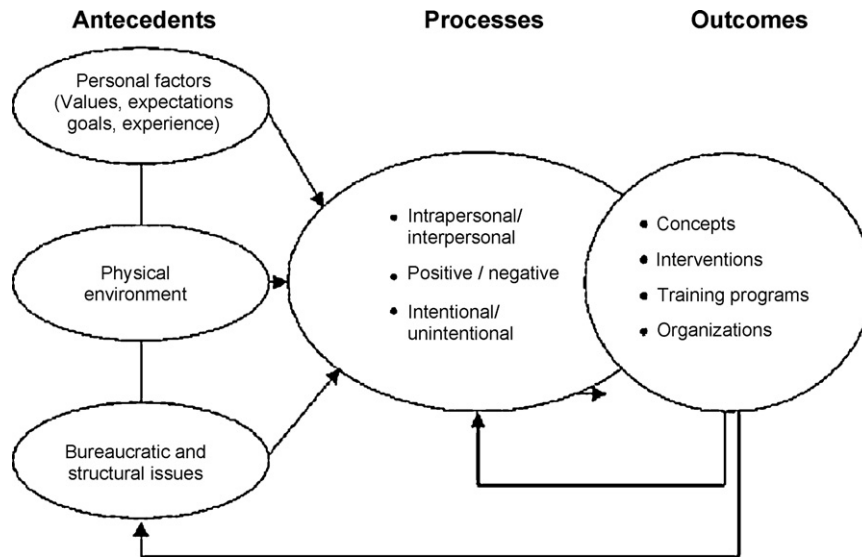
Antecedents

Processes

Outcomes

Personal factors (Values, expectations goals, experience)

Physical environment

Bureaucratic and structural issues

- Intrapersonal/ interpersonal
- Positive / negative
- Intentional/ unintentional

- Concepts
- Interventions
- Training programs
- Organizations